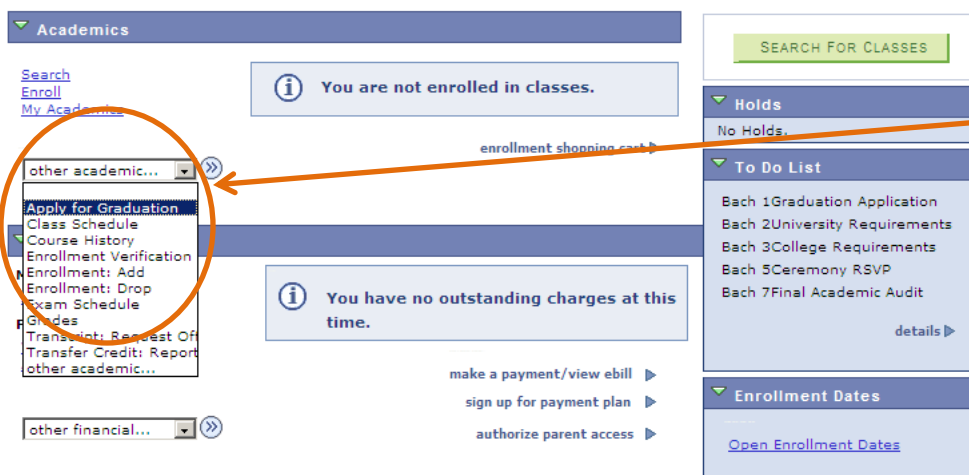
Academics

Search
Enroll
My Academics

You are not enrolled in classes.

enrollment shopping cart

other academic...

Apply for Graduation
Class Schedule
Course History
Enrollment Verification
Enrollment: Add
Enrollment: Drop
Exam Schedule
Grades
Transcript: Request Off
Transfer Credit: Report
other academic...

You have no outstanding charges at this time.

make a payment/view ebill
sign up for payment plan
authorize parent access

other financial...

SEARCH FOR CLASSES

Holds
No Holds.

To Do List
Bach 1Graduation Application
Bach 2University Requirements
Bach 3College Requirements
Bach 5Ceremony RSVP
Bach 7Final Academic Audit

details

Enrollment Dates
Open Enrollment Dates